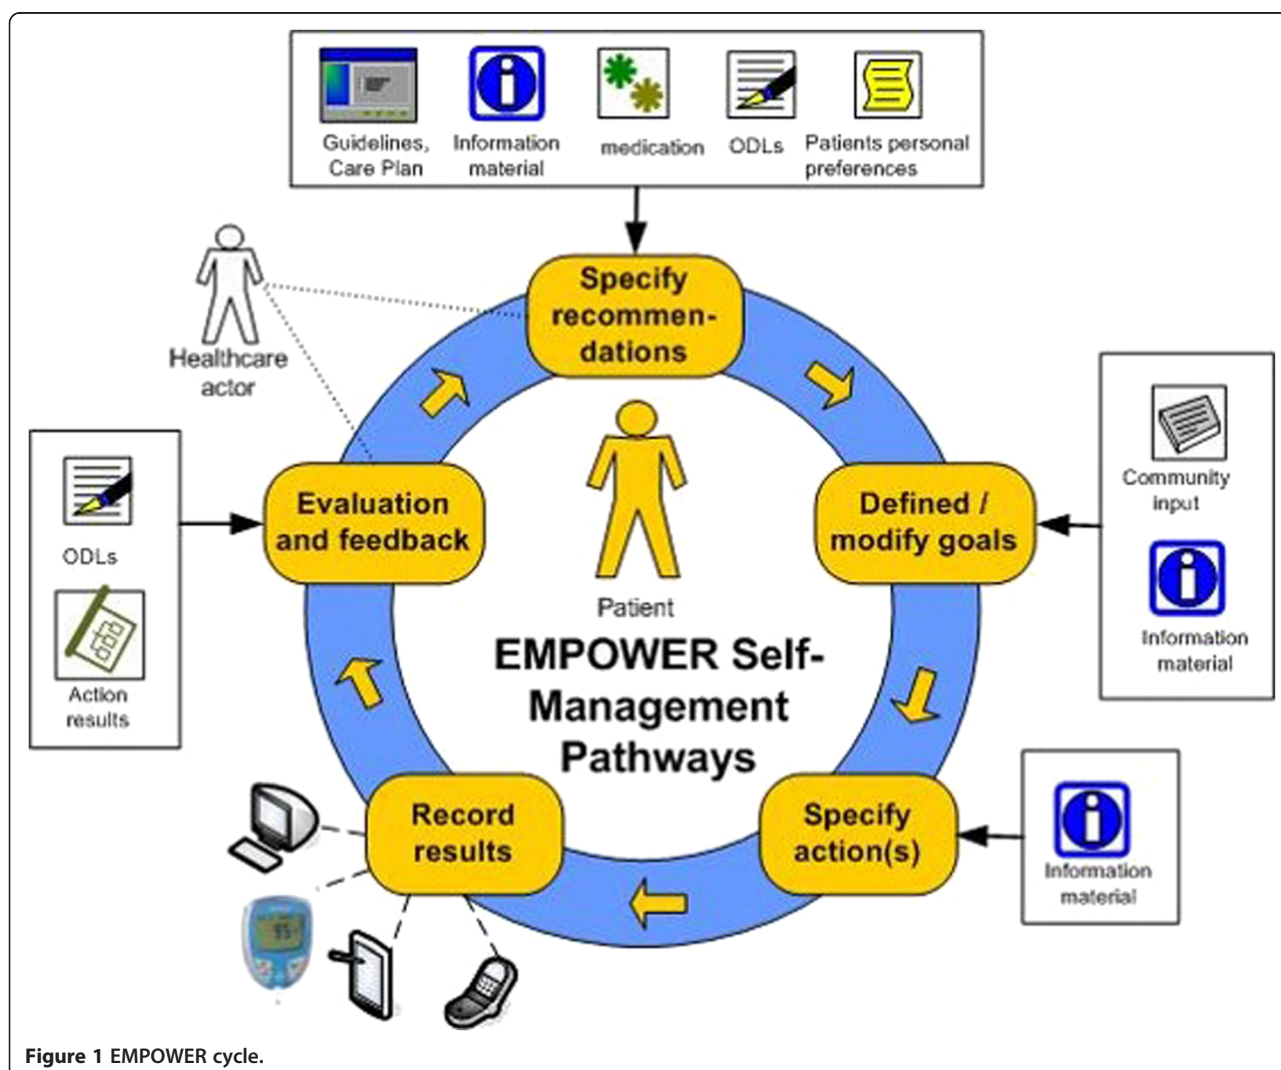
Guidelines, Care Plan

Information material

medication

ODLs

Patients personal preferences

Healthcare actor

Specify recommendations

Defined / modify goals

Community input

Information material

Evaluation and feedback

ODLs

Action results

Patient

EMPOWER Self-Management Pathways

Record results

Specify action(s)

Information material

Figure 1 EMPOWER cycle.